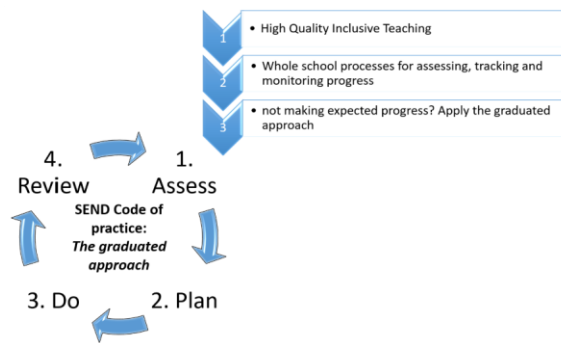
1
• High Quality Inclusive Teaching

2
• Whole school processes for assessing, tracking and monitoring progress

3
• not making expected progress? Apply the graduated approach

4. Review

1. Assess

SEND Code of practice: *The graduated approach*

3. Do

2. Plan